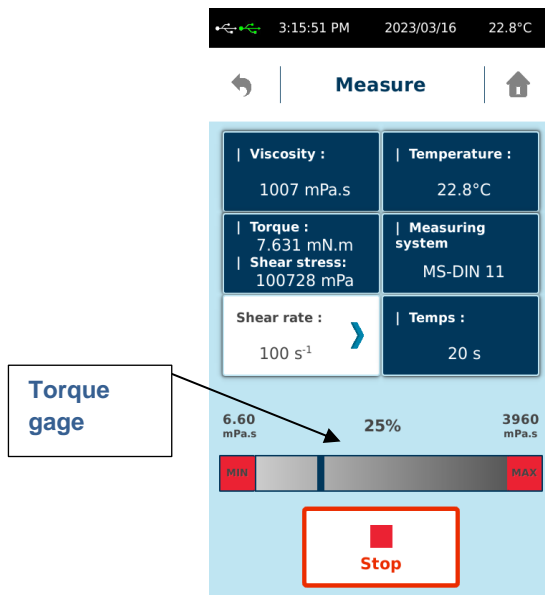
3:15:51 PM 2023/03/16 22.8°C

Measure

| Viscosity :
1007 mPa.s

| Temperature :
22.8°C

| Torque :
7.631 mN.m
| Shear stress:
100728 mPa

| Measuring system
MS-DIN 11

Shear rate :
100 s$^{-1}$

| Temps :
20 s

Torque gage

6.60
mPa.s

25%

3960
mPa.s

MIN

MAX

Stop